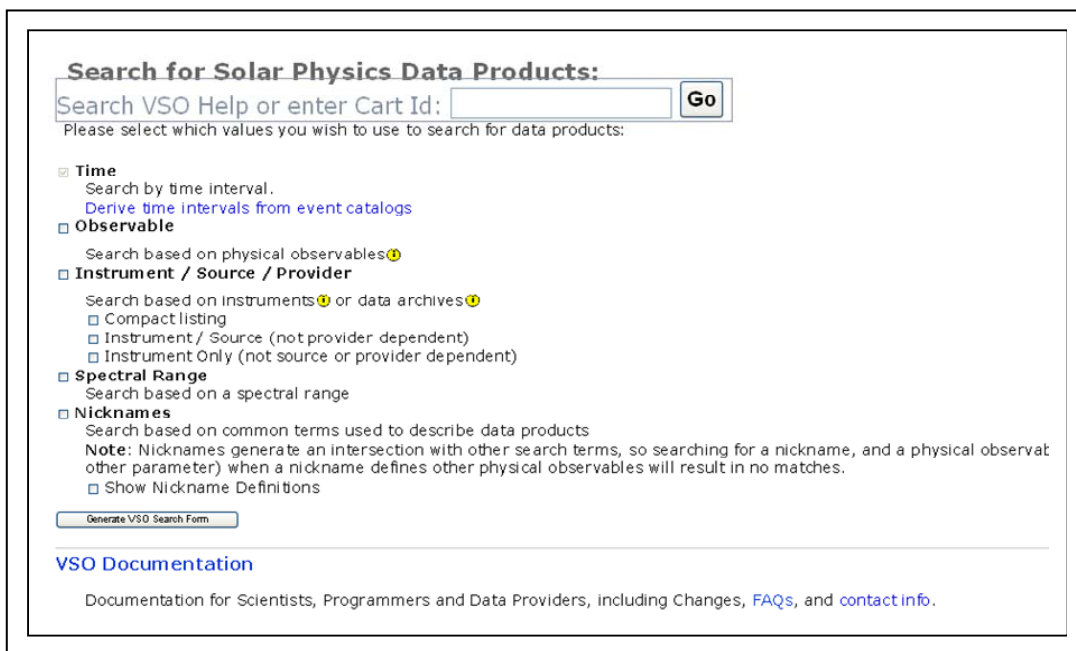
Search for Solar Physics Data Products:

Search VSO Help or enter Cart Id: Go

Please select which values you wish to use to search for data products:

Time
Search by time interval.
Derive time intervals from event catalogs

Observable
Search based on physical observables

Instrument / Source / Provider
Search based on instruments or data archives
Compact listing
Instrument / Source (not provider dependent)
Instrument Only (not source or provider dependent)

Spectral Range
Search based on a spectral range

Nicknames
Search based on common terms used to describe data products
Note: Nicknames generate an intersection with other search terms, so searching for a nickname, and a physical observat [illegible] other parameter) when a nickname defines other physical observables will result in no matches.
Show Nickname Definitions

Generate VSO Search Form

VSO Documentation

Documentation for Scientists, Programmers and Data Providers, including Changes, FAQs, and contact info.